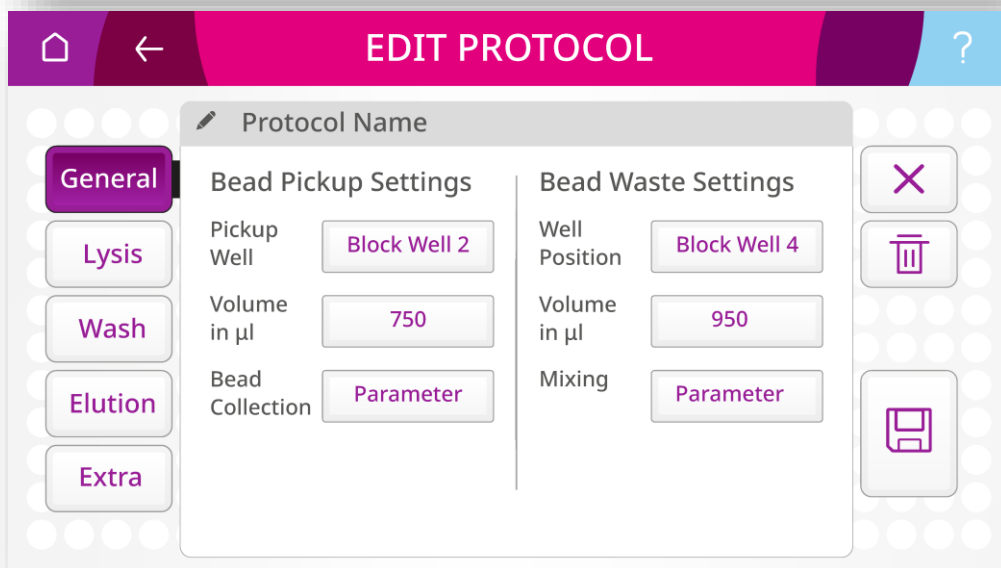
EDIT PROTOCOL

?

Protocol Name

General

Lysis

Wash

Elution

Extra

Bead Pickup Settings

Pickup Well | Block Well 2

Volume in µl | 750

Bead Collection | Parameter

Bead Waste Settings

Well Position | Block Well 4

Volume in µl | 950

Mixing | Parameter